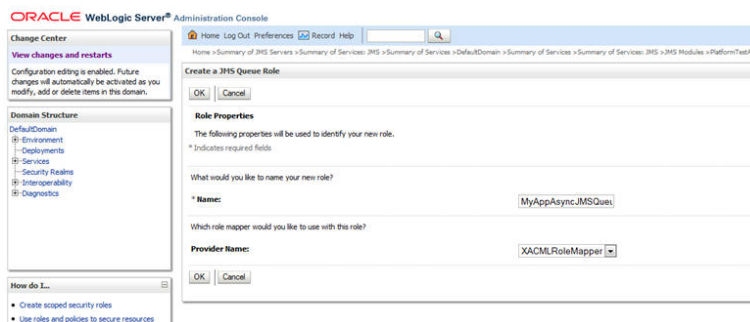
ORACLE WebLogic Server® Administration Console

Change Center

View changes and restarts

Configuration editing is enabled. Future changes will automatically be activated as you modify, add or delete items in this domain.

Domain Structure

DefaultDomain
Environment
Deployments
Services
Security Realms
Interoperability
Diagnostics

How do I...

Create scoped security roles
Use roles and policies to secure resources

Home Log Out Preferences Record Help

Home >Summary of JMS Servers >Summary of Services: JMS >Summary of Services >DefaultDomain >Summary of Services >Summary of Services: JMS >JMS Modules >PlatformTest

Create a JMS Queue Role

OK Cancel

Role Properties

The following properties will be used to identify your new role.

* Indicates required fields

What would you like to name your new role?

* Name: MyAppAsyncJMSQueu

Which role mapper would you like to use with this role?

Provider Name: XACMLRoleMapper

OK Cancel